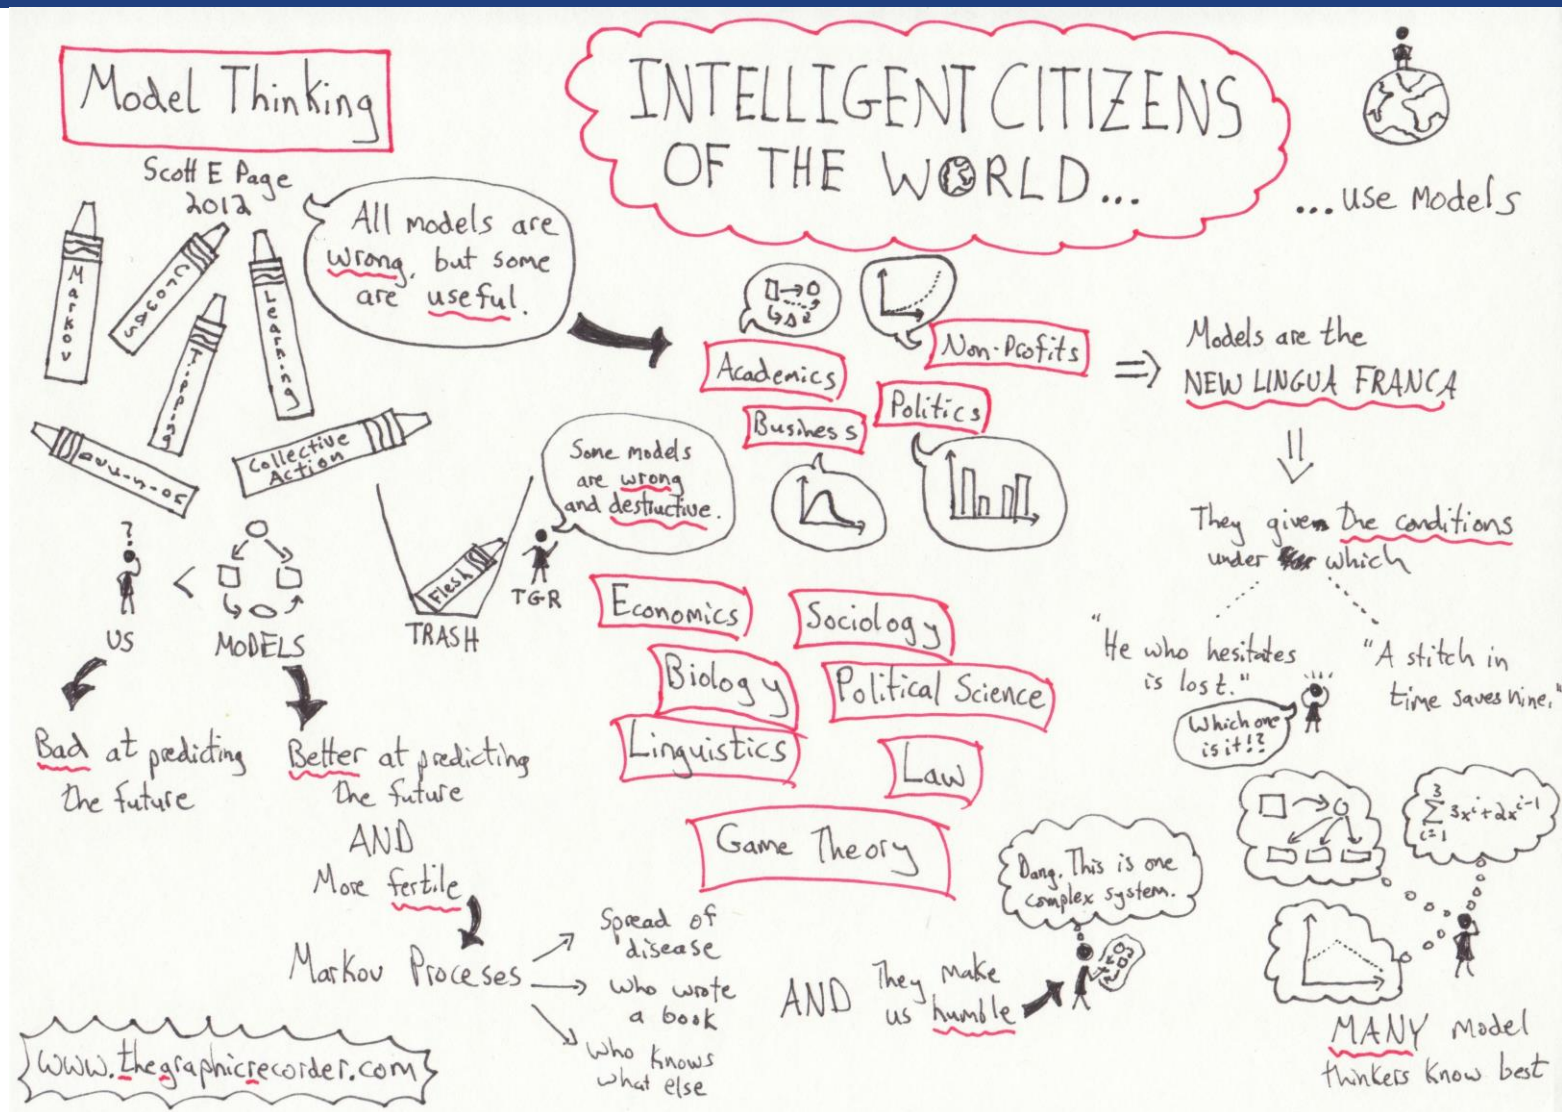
Model Thinking

Scott E Page
2012

Markov

Growth

Tipping

Learning

Colonel Blotto

Collective Action

All models are wrong, but some are useful.

INTELLIGENT CITIZENS OF THE WORLD...

...use Models

Academics

Non-Profits

Business

Politics

Models are the NEW LINGUA FRANCA

They given the conditions under which

"He who hesitates is lost."

"A stitch in time saves nine."

Which one is it!?

?

US < MODELS

Bad at predicting the future

Better at predicting the future

AND

More fertile

Flesch

TRASH

Some models are wrong and destructive.

TGR

Economics

Sociology

Biology

Political Science

Linguistics

Law

Game Theory

Dang. This is one complex system.

$\sum_{i=1}^{3} 3x^i + 2x^{i-1}$

Markov Proceses

Spread of disease

Who wrote a book

Who knows what else

AND They make us humble

MANY Model thinkers know best

www.thegraphicrecorder.com